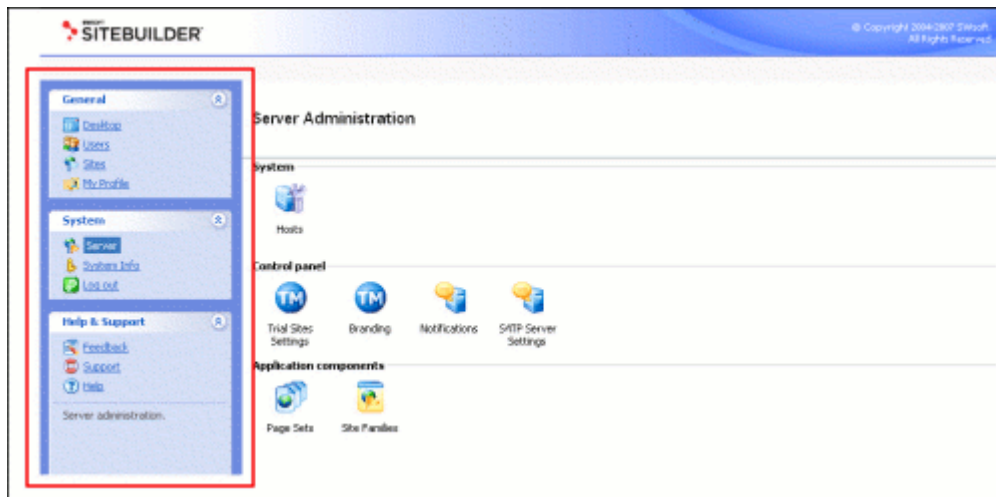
SWsoft SITEBUILDER

© Copyright 2004-2007 SWsoft. All Rights Reserved.

General

Desktop
Users
Sites
My Profile

System

Server
System Info
Log out

Help & Support

Feedback
Support
Help

Server administration.

Server Administration

System

Hosts

Control panel

Trial Sites Settings
Branding
Notifications
SMTP Server Settings

Application components

Page Sets
Site Families